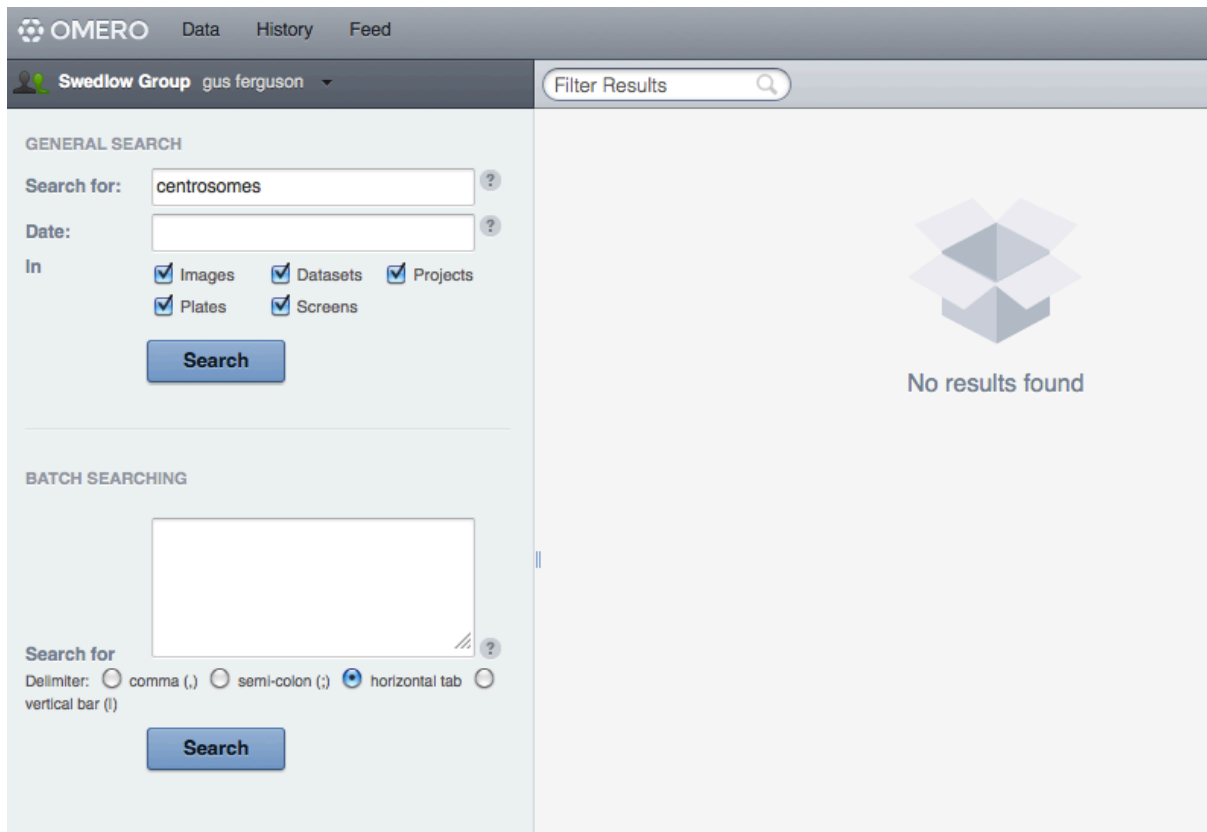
OMERO Data History Feed

Swedlow Group gus ferguson

Filter Results

GENERAL SEARCH

Search for: centrosomes ?

Date: ?

In Images Datasets Projects Plates Screens

Search

No results found

BATCH SEARCHING

Search for ?

Delimiter: comma (,) semi-colon (;) horizontal tab vertical bar (|)

Search